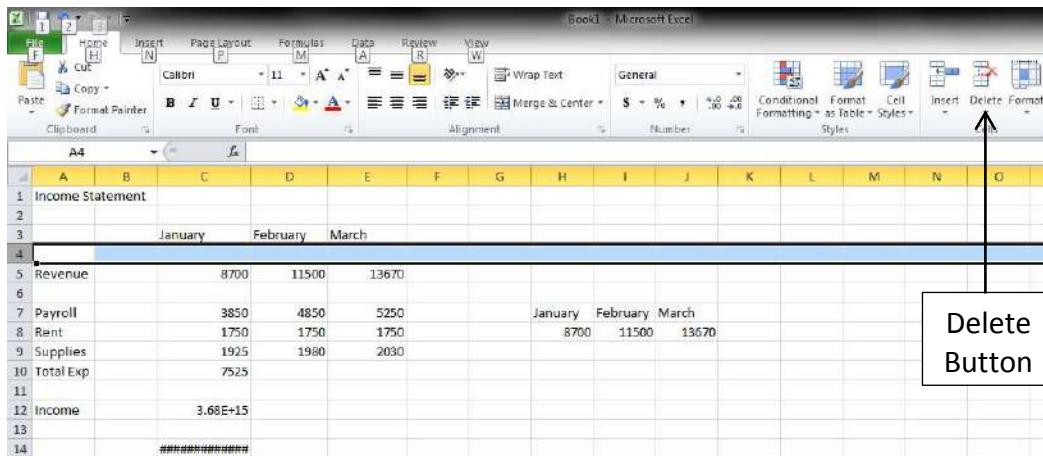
Book1 - Microsoft Excel

File F | Home H | Insert N | Page Layout P | Formulas M | Data A | Review R | View W

Cut
Copy
Paste
Format Painter
Clipboard

Calibri 11
Font

Wrap Text
Merge & Center
Alignment

General
Number

Conditional Formatting | Format as Table | Cell Styles
Styles

Insert | Delete | Format
Cells

A4

| | A | B | C | D | E | F | G | H | I | J | K | L | M | N | O |
|---|---|---|---|---|---|---|---|---|---|---|---|---|---|---|---|
| 1 | Income Statement | | | | | | | | | | | | | | |
| 2 | | | | | | | | | | | | | | | |
| 3 | | | January | February | March | | | | | | | | | | |
| 4 | | | | | | | | | | | | | | | |
| 5 | Revenue | | 8700 | 11500 | 13670 | | | | | | | | | | |
| 6 | | | | | | | | | | | | | | | |
| 7 | Payroll | | 3850 | 4850 | 5250 | | | January | February | March | | | | | |
| 8 | Rent | | 1750 | 1750 | 1750 | | | 8700 | 11500 | 13670 | | | | | |
| 9 | Supplies | | 1925 | 1980 | 2030 | | | | | | | | | | |
| 10 | Total Exp | | 7525 | | | | | | | | | | | | |
| 11 | | | | | | | | | | | | | | | |
| 12 | Income | | 3.68E+15 | | | | | | | | | | | | |
| 13 | | | | | | | | | | | | | | | |
| 14 | | | ############ | | | | | | | | | | | | |

Delete Button